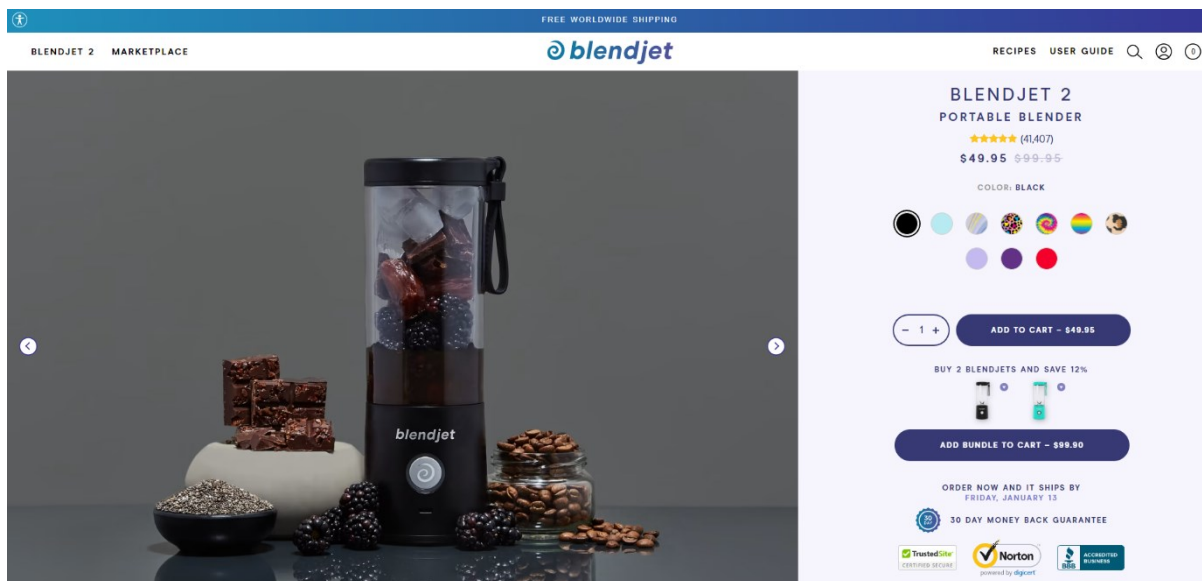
FREE WORLDWIDE SHIPPING

BLENDJET 2 MARKETPLACE

blendjet

RECIPES USER GUIDE 0

blendjet

BLENDJET 2

PORTABLE BLENDER

★★★★★ (41,407)

$49.95 ~~$99.95~~

COLOR: BLACK

− 1 +

ADD TO CART – $49.95

BUY 2 BLENDJETS AND SAVE 12%

ADD BUNDLE TO CART – $99.90

ORDER NOW AND IT SHIPS BY FRIDAY, JANUARY 13

30 DAY MONEY BACK GUARANTEE

TrustedSite CERTIFIED SECURE

Norton powered by digicert

BBB ACCREDITED BUSINESS